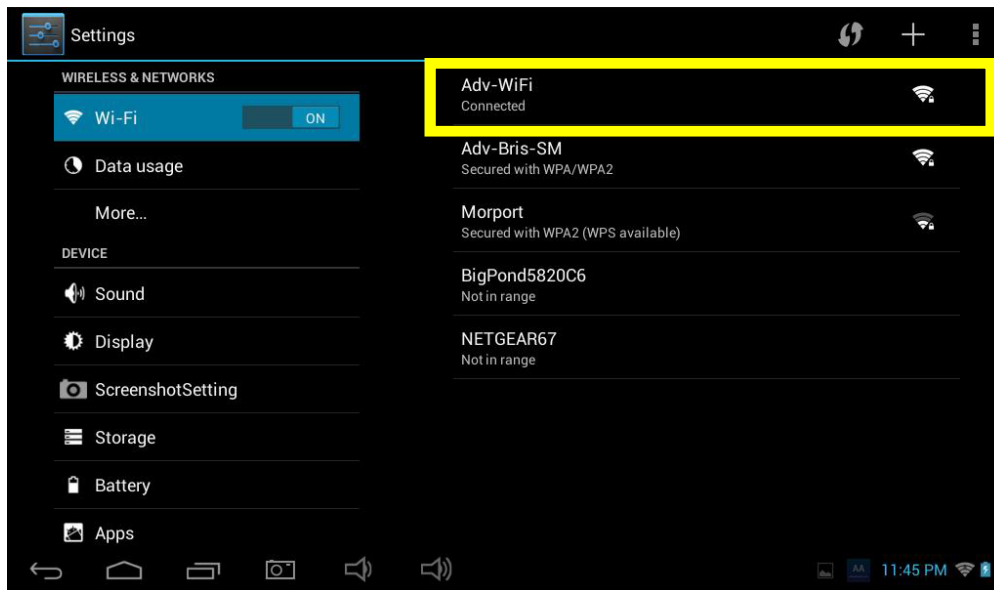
Settings

WIRELESS & NETWORKS

Wi-Fi ON

Data usage

More...

DEVICE

Sound

Display

ScreenshotSetting

Storage

Battery

Apps

Adv-WiFi
Connected

Adv-Bris-SM
Secured with WPA/WPA2

Morport
Secured with WPA2 (WPS available)

BigPond5820C6
Not in range

NETGEAR67
Not in range

11:45 PM